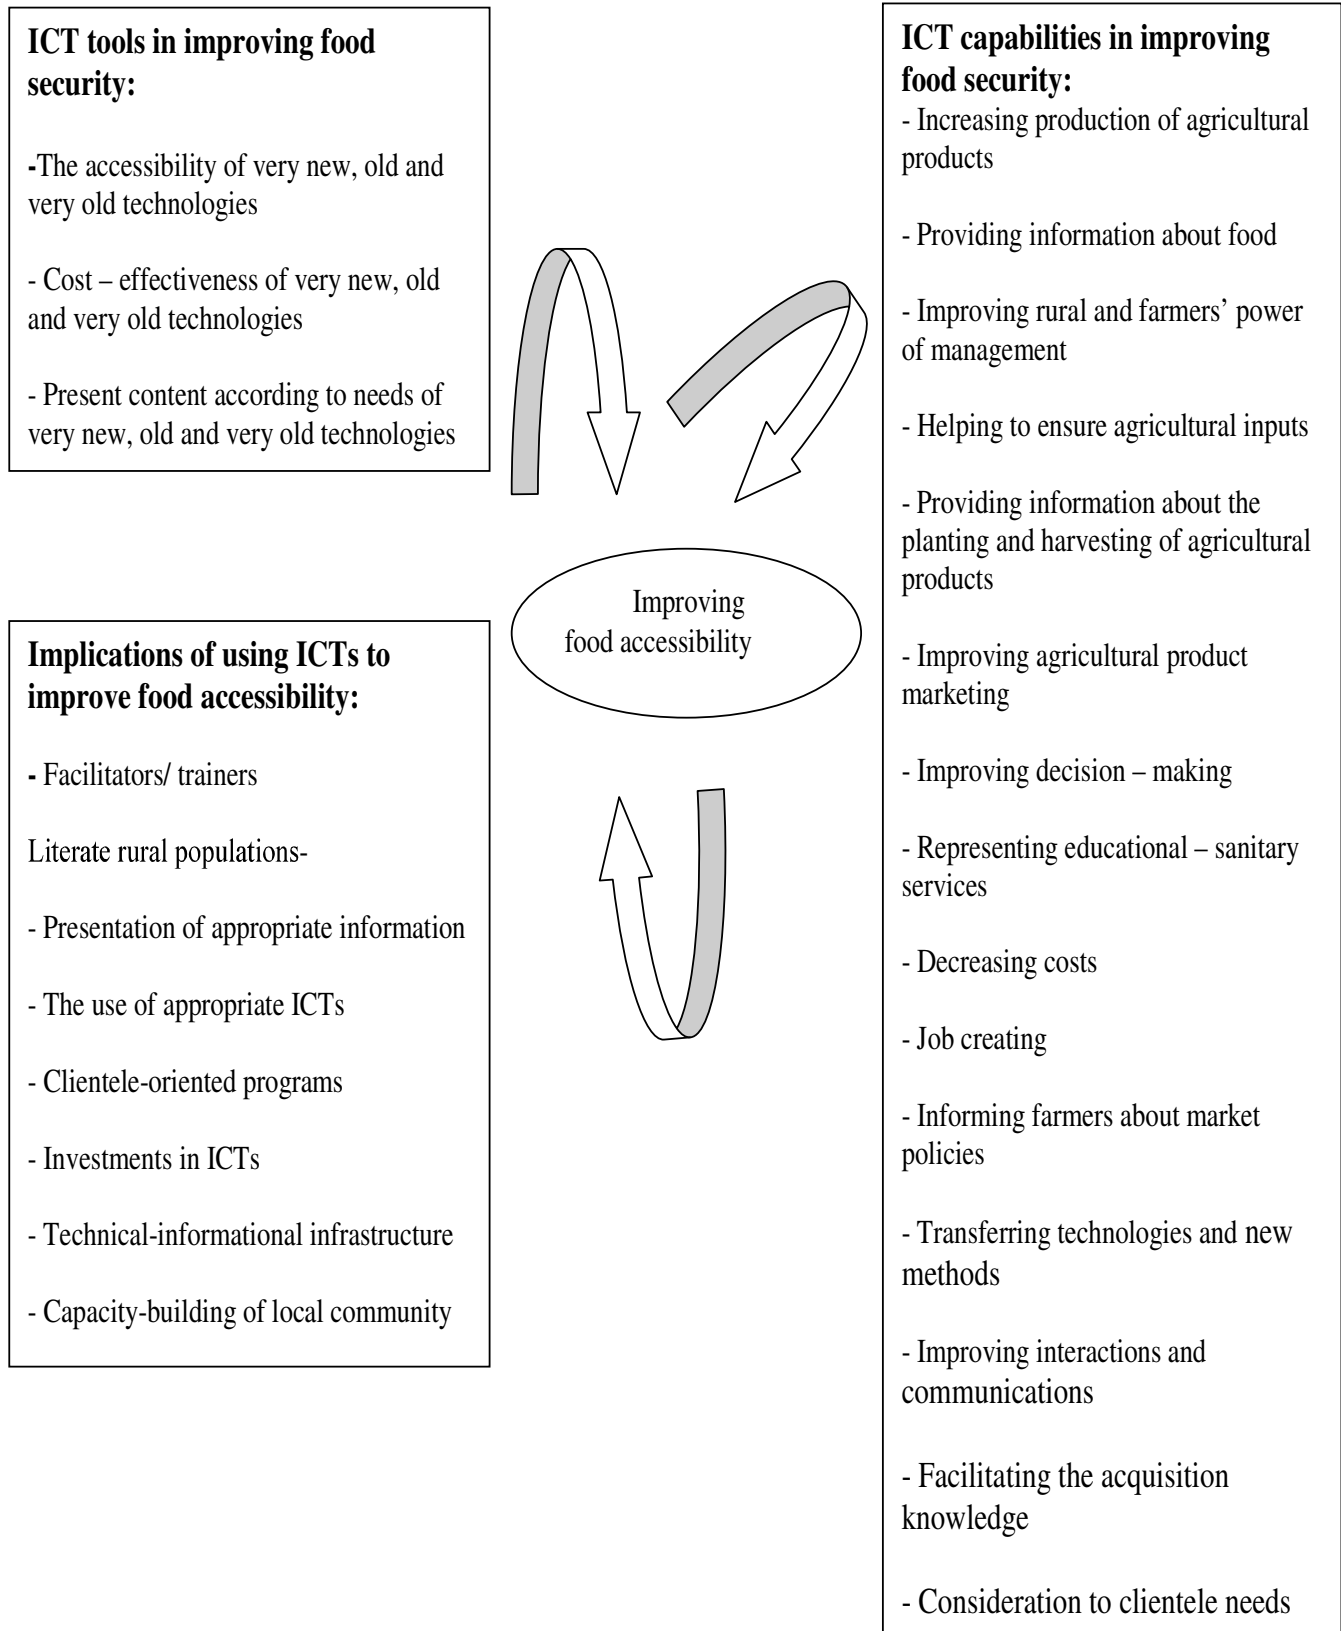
**ICT tools in improving food security:**

-The accessibility of very new, old and very old technologies

- Cost – effectiveness of very new, old and very old technologies

- Present content according to needs of very new, old and very old technologies

**Implications of using ICTs to improve food accessibility:**

- Facilitators/ trainers

Literate rural populations-

- Presentation of appropriate information

- The use of appropriate ICTs

- Clientele-oriented programs

- Investments in ICTs

- Technical-informational infrastructure

- Capacity-building of local community

Improving food accessibility

**ICT capabilities in improving food security:**

- Increasing production of agricultural products

- Providing information about food

- Improving rural and farmers' power of management

- Helping to ensure agricultural inputs

- Providing information about the planting and harvesting of agricultural products

- Improving agricultural product marketing

- Improving decision – making

- Representing educational – sanitary services

- Decreasing costs

- Job creating

- Informing farmers about market policies

- Transferring technologies and new methods

- Improving interactions and communications

- Facilitating the acquisition knowledge

- Consideration to clientele needs